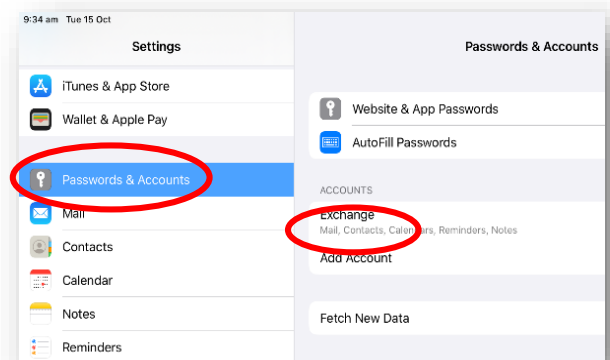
9:34 am Tue 15 Oct

Settings

iTunes & App Store

Wallet & Apple Pay

Passwords & Accounts

Mail

Contacts

Calendar

Notes

Reminders

Passwords & Accounts

Website & App Passwords

AutoFill Passwords

ACCOUNTS

Exchange

Mail, Contacts, Calendars, Reminders, Notes

Add Account

Fetch New Data